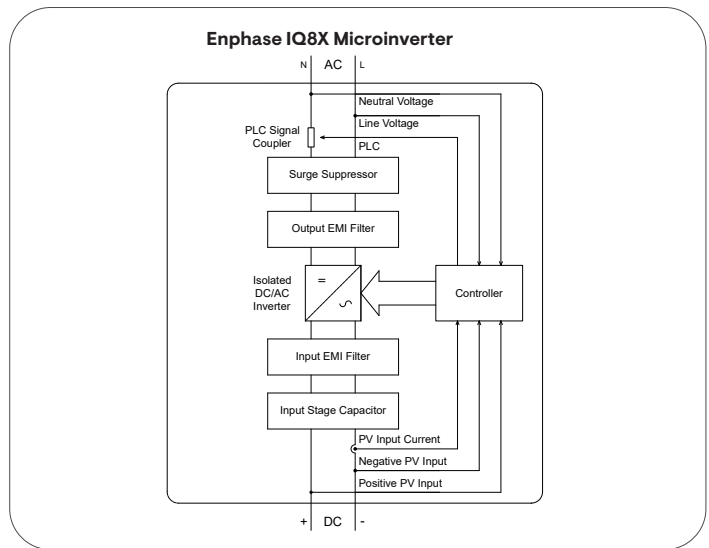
Enphase IQ8X Microinverter

N AC L

Neutral Voltage

Line Voltage

PLC Signal Coupler

PLC

Surge Suppressor

Output EMI Filter

Isolated DC/AC Inverter

=

∽

Controller

Input EMI Filter

Input Stage Capacitor

PV Input Current

Negative PV Input

Positive PV Input

+ DC -